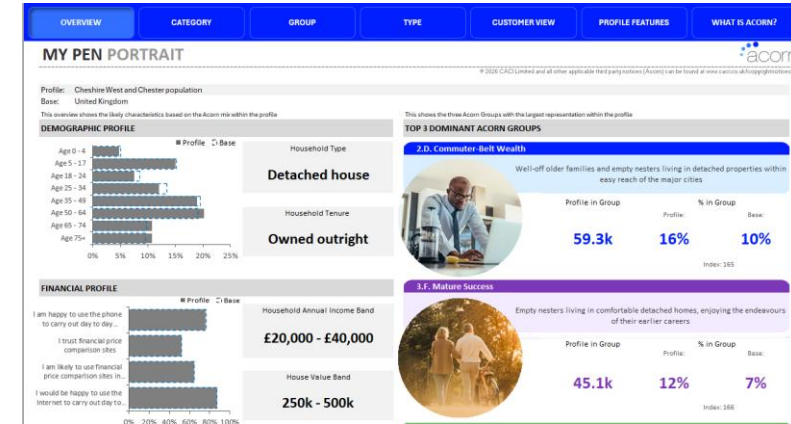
OVERVIEW CATEGORY GROUP TYPE CUSTOMER VIEW PROFILE FEATURES WHAT IS ACORN?

MY PEN PORTRAIT

acorn

© 2026 CACI Limited and all other applicable third party notices (Acorn) can be found at www.caci.co.uk/copyrightnotices

Profile: Cheshire West and Chester population
Base: United Kingdom

This overview shows the likely characteristics based on the Acorn mix within the profile

DEMOGRAPHIC PROFILE

Profile Base

Age 0 - 4
Age 5 - 17
Age 18 - 24
Age 25 - 34
Age 35 - 49
Age 50 - 64
Age 65 - 74
Age 75+

0% 5% 10% 15% 20% 25%

Household Type
Detached house

Household Tenure
Owned outright

This shows the three Acorn Groups with the largest representation within the profile

TOP 3 DOMINANT ACORN GROUPS

2.D. Commuter-Belt Wealth

Well-off older families and empty nesters living in detached properties within easy reach of the major cities

Profile in Group
59.3k

% in Group
Profile: 16%
Base: 10%

Index: 165

FINANCIAL PROFILE

Profile Base

I am happy to use the phone to carry out day to day...
I trust financial price comparison sites
I am likely to use financial price comparison sites in...
I would be happy to use the internet to carry out day to...

0% 20% 40% 60% 80% 100%

Household Annual Income Band
£20,000 - £40,000

House Value Band
250k - 500k

3.F. Mature Success

Empty nesters living in comfortable detached homes, enjoying the endeavours of their earlier careers

Profile in Group
45.1k

% in Group
Profile: 12%
Base: 7%

Index: 166